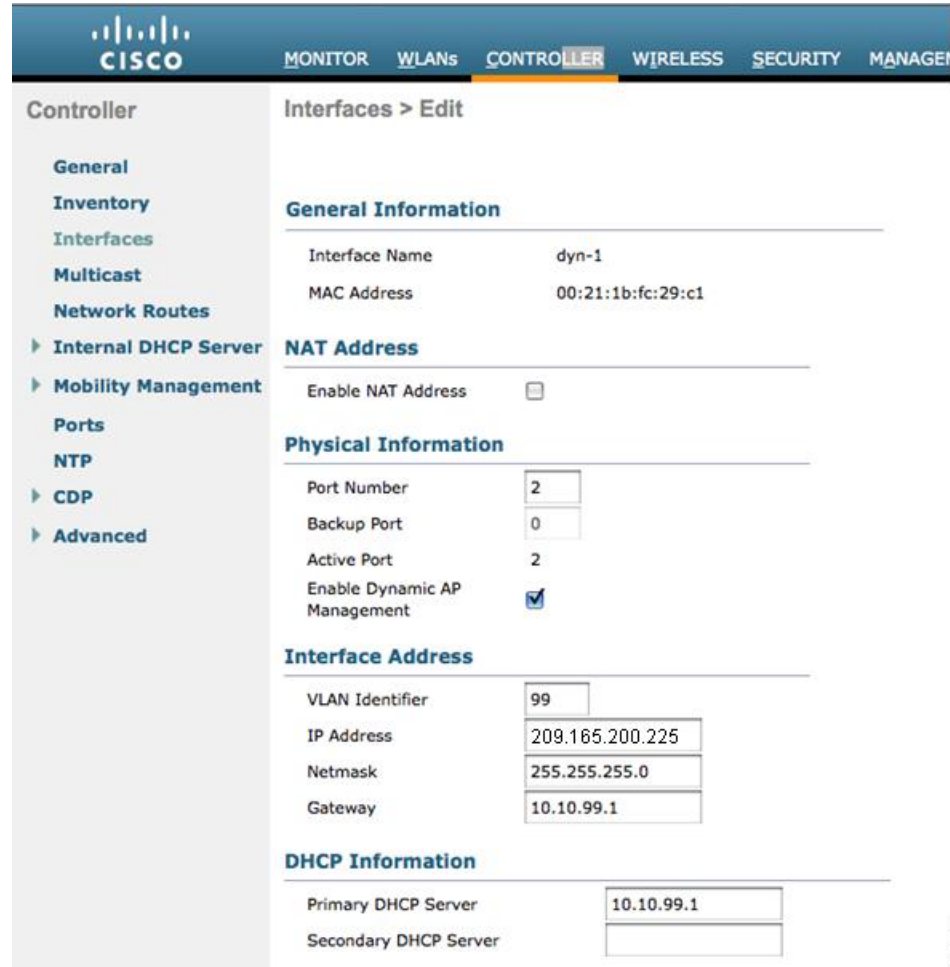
CISCO

MONITOR WLANs CONTROLLER WIRELESS SECURITY MANAGEI

Controller

General
Inventory
Interfaces
Multicast
Network Routes
Internal DHCP Server
Mobility Management
Ports
NTP
CDP
Advanced

Interfaces > Edit

General Information

Interface Name dyn-1
MAC Address 00:21:1b:fc:29:c1

NAT Address

Enable NAT Address

Physical Information

Port Number 2
Backup Port 0
Active Port 2
Enable Dynamic AP Management

Interface Address

VLAN Identifier 99
IP Address 209.165.200.225
Netmask 255.255.255.0
Gateway 10.10.99.1

DHCP Information

Primary DHCP Server 10.10.99.1
Secondary DHCP Server